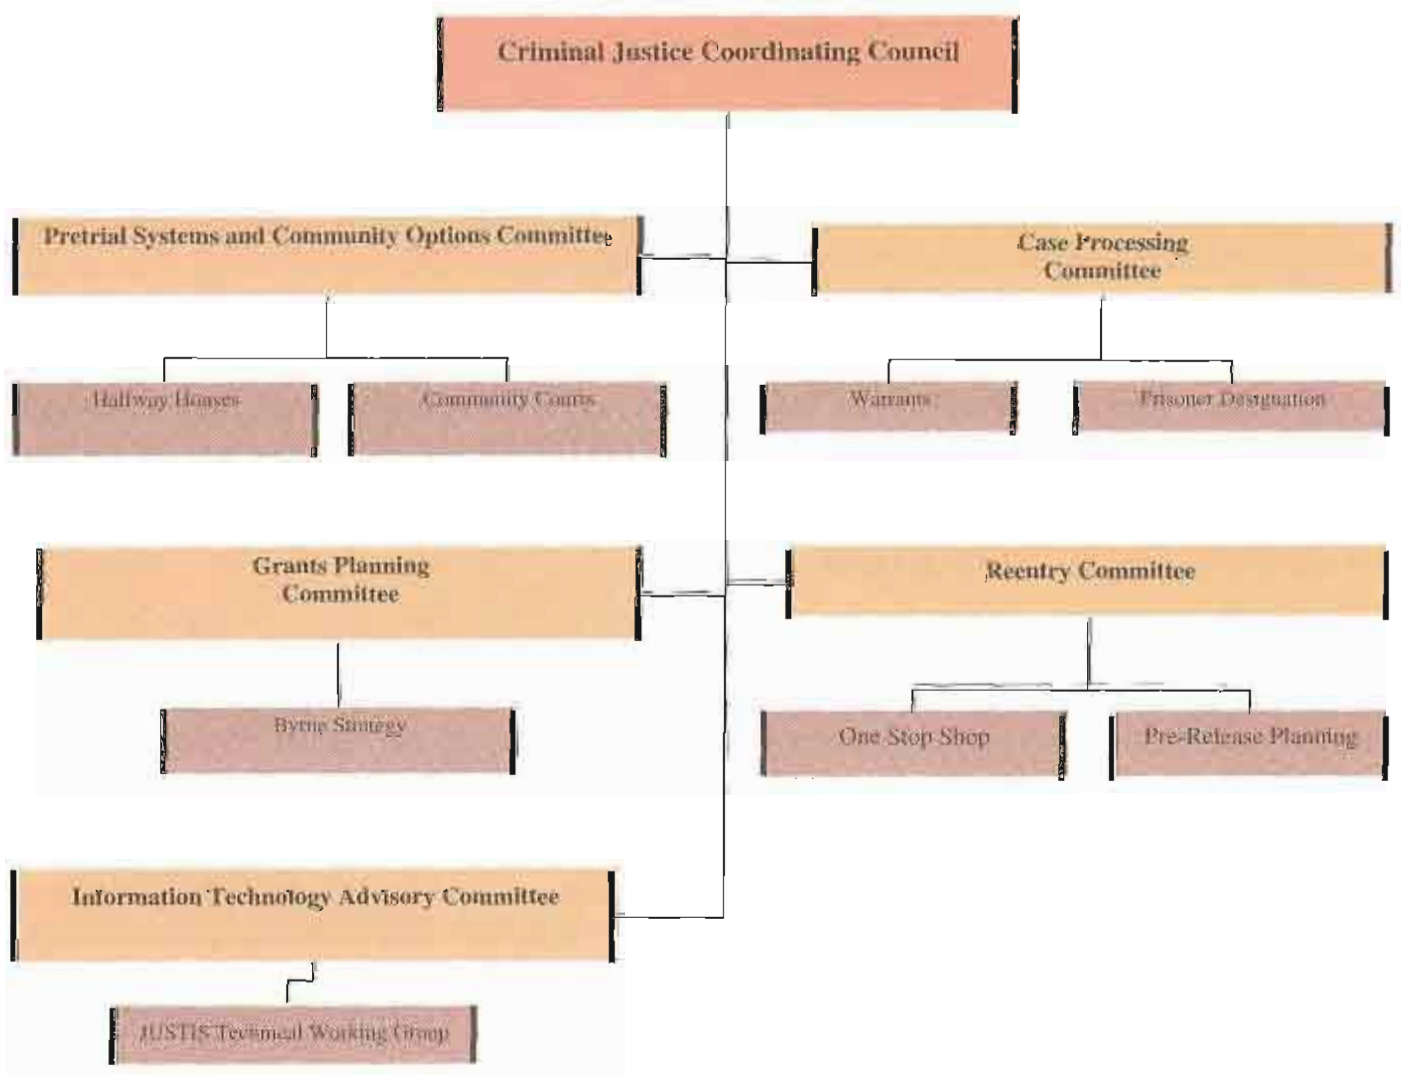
Criminal Justice Coordinating Council

Pretrial Systems and Community Options Committee

Case Processing Committee

Halfway Houses

Community Courts

Warrants

Prisoner Designation

Grants Planning Committee

Reentry Committee

Byrne Strategy

One Stop Shop

Pre-Release Planning

Information Technology Advisory Committee

JUSTIS Technical Working Group